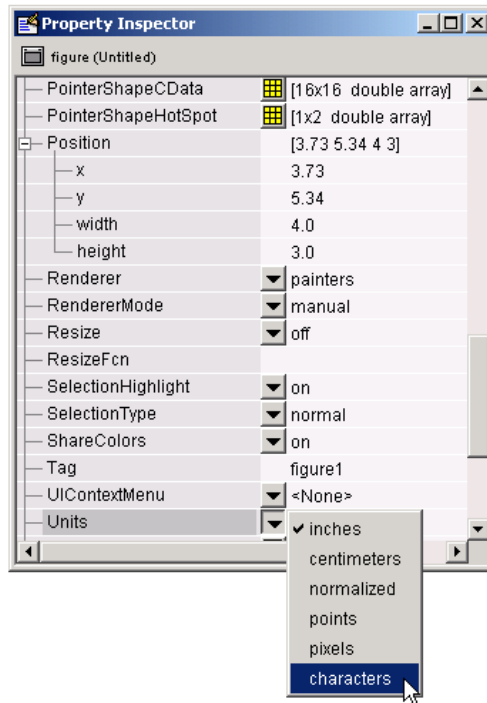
Property Inspector

figure (Untitled)

| | |
|---|---|
| PointerShapeCData | [16x16 double array] |
| PointerShapeHotSpot | [1x2 double array] |
| Position | [3.73 5.34 4 3] |
| x | 3.73 |
| y | 5.34 |
| width | 4.0 |
| height | 3.0 |
| Renderer | painters |
| RendererMode | manual |
| Resize | off |
| ResizeFcn | |
| SelectionHighlight | on |
| SelectionType | normal |
| ShareColors | on |
| Tag | figure1 |
| UIContextMenu | <None> |
| Units | |

✔ inches
centimeters
normalized
points
pixels
characters